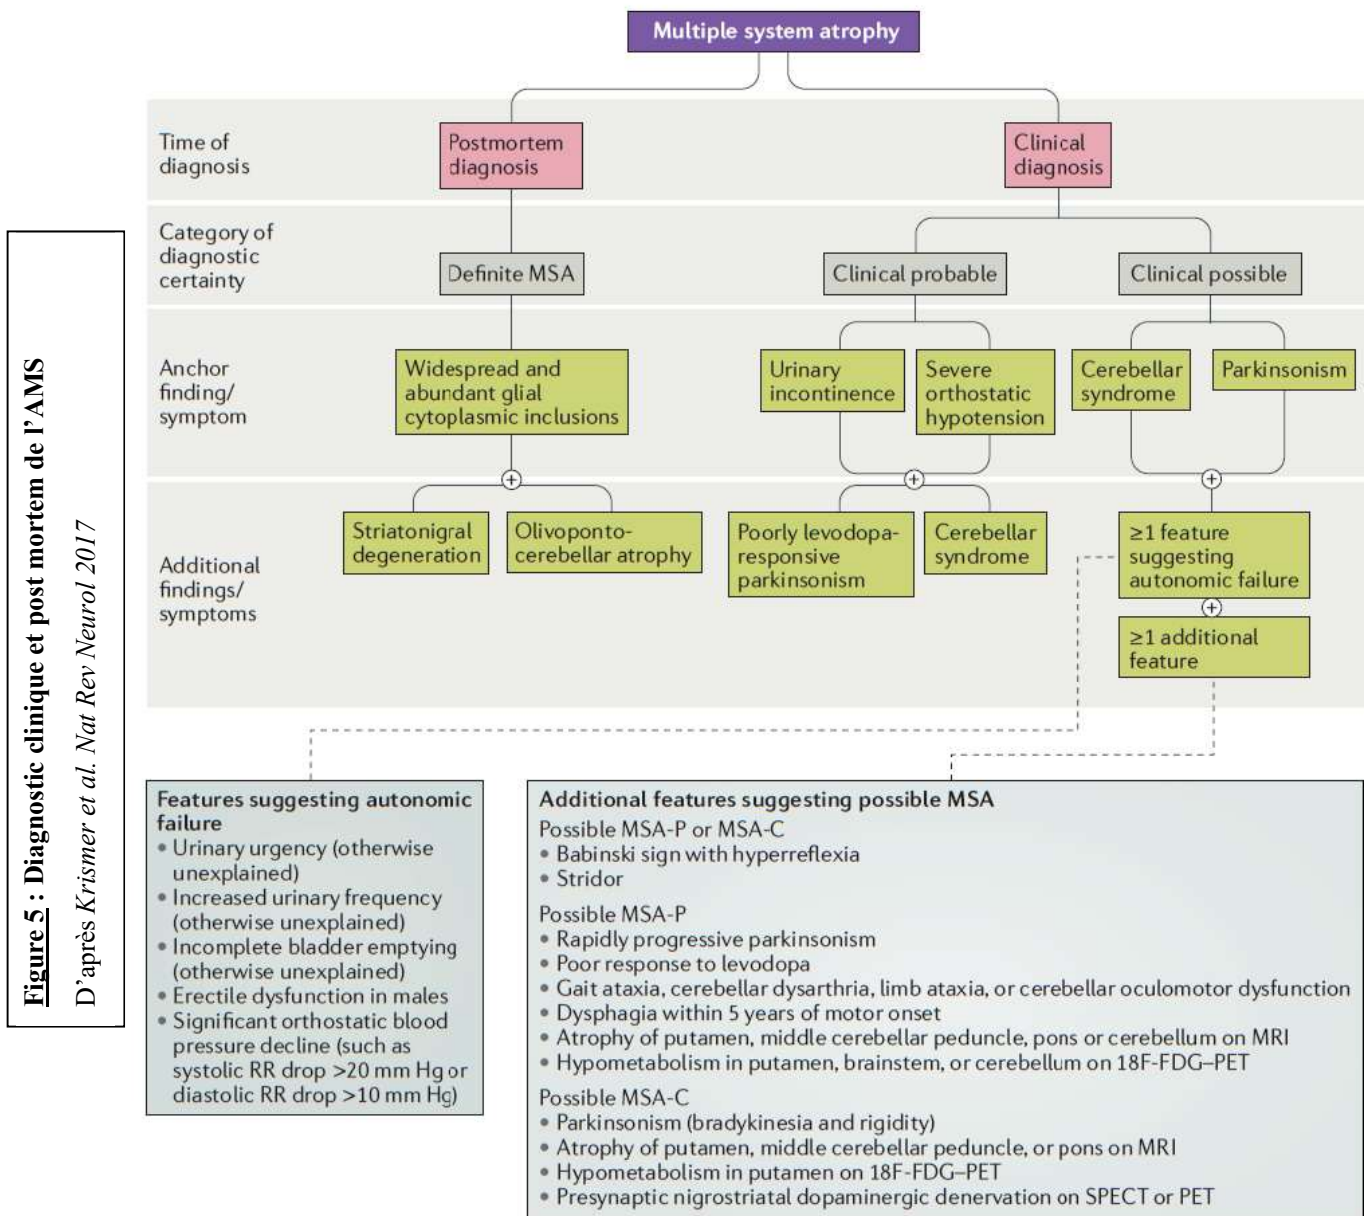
Figure 5 : Diagnostic clinique et post mortem de l'AMS

D'après Krismer et al. Nat Rev Neurol 2017

Multiple system atrophy

Time of diagnosis

Postmortem diagnosis

Clinical diagnosis

Category of diagnostic certainty

Definite MSA

Clinical probable

Clinical possible

Anchor finding/ symptom

Widespread and abundant glial cytoplasmic inclusions

Urinary incontinence

Severe orthostatic hypotension

Cerebellar syndrome

Parkinsonism

Additional findings/ symptoms

Striatonigral degeneration

Olivopontocerebellar atrophy

Poorly levodopa-responsive parkinsonism

Cerebellar syndrome

≥1 feature suggesting autonomic failure

≥1 additional feature

Features suggesting autonomic failure
• Urinary urgency (otherwise unexplained)
• Increased urinary frequency (otherwise unexplained)
• Incomplete bladder emptying (otherwise unexplained)
• Erectile dysfunction in males
• Significant orthostatic blood pressure decline (such as systolic RR drop >20 mm Hg or diastolic RR drop >10 mm Hg)

Additional features suggesting possible MSA
Possible MSA-P or MSA-C
• Babinski sign with hyperreflexia
• Stridor

Possible MSA-P
• Rapidly progressive parkinsonism
• Poor response to levodopa
• Gait ataxia, cerebellar dysarthria, limb ataxia, or cerebellar oculomotor dysfunction
• Dysphagia within 5 years of motor onset
• Atrophy of putamen, middle cerebellar peduncle, pons or cerebellum on MRI
• Hypometabolism in putamen, brainstem, or cerebellum on 18F-FDG–PET

Possible MSA-C
• Parkinsonism (bradykinesia and rigidity)
• Atrophy of putamen, middle cerebellar peduncle, or pons on MRI
• Hypometabolism in putamen on 18F-FDG–PET
• Presynaptic nigrostriatal dopaminergic denervation on SPECT or PET